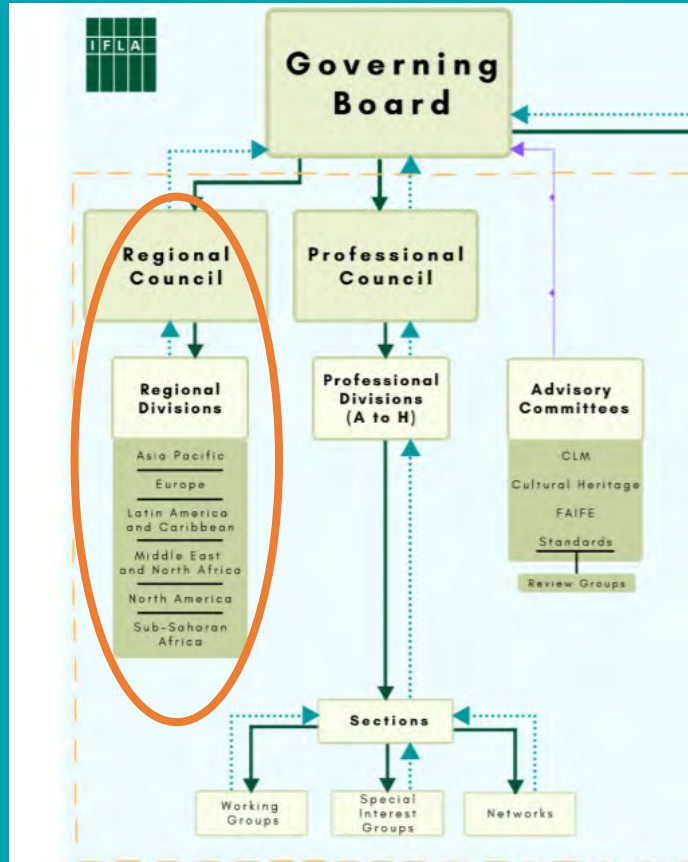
IFLA

Governing Board

Regional Council

Professional Council

Regional Divisions

Asia Pacific

Europe

Latin America and Caribbean

Middle East and North Africa

North America

Sub-Saharan Africa

Professional Divisions (A to H)

Advisory Committees

CLM

Cultural Heritage

FAIFE

Standards

Review Groups

Sections

Working Groups

Special Interest Groups

Networks